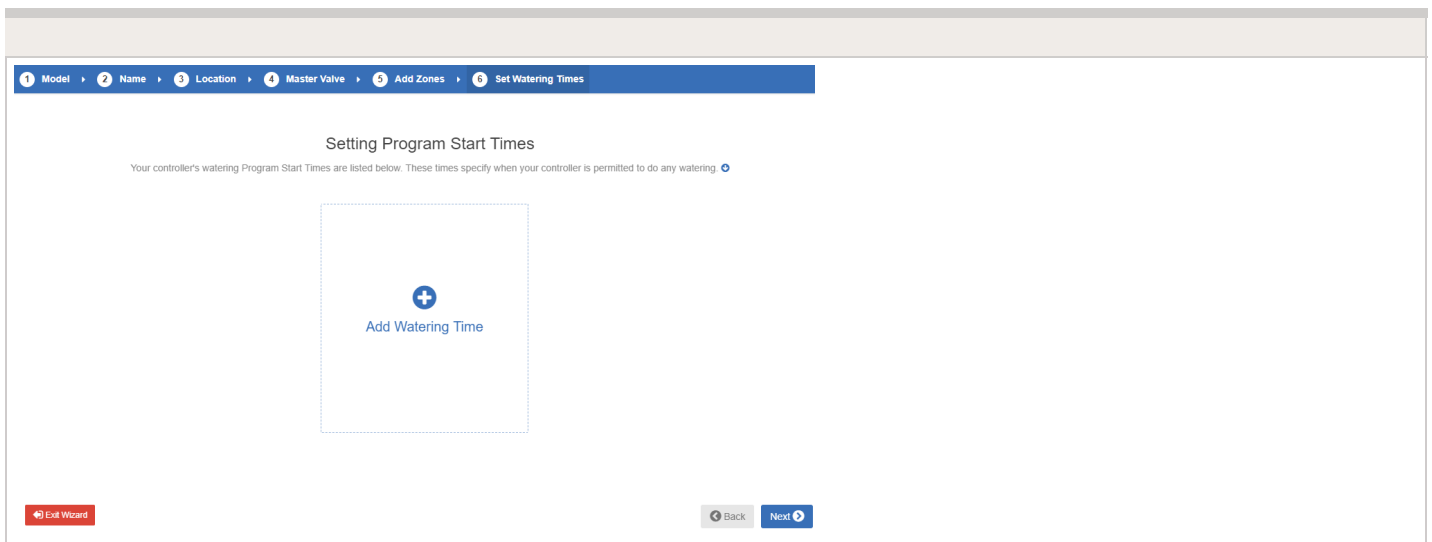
1 Model 2 Name 3 Location 4 Master Valve 5 Add Zones 6 Set Watering Times

Setting Program Start Times

Your controller's watering Program Start Times are listed below. These times specify when your controller is permitted to do any watering.

Add Watering Time

Exit Wizard

Back

Next